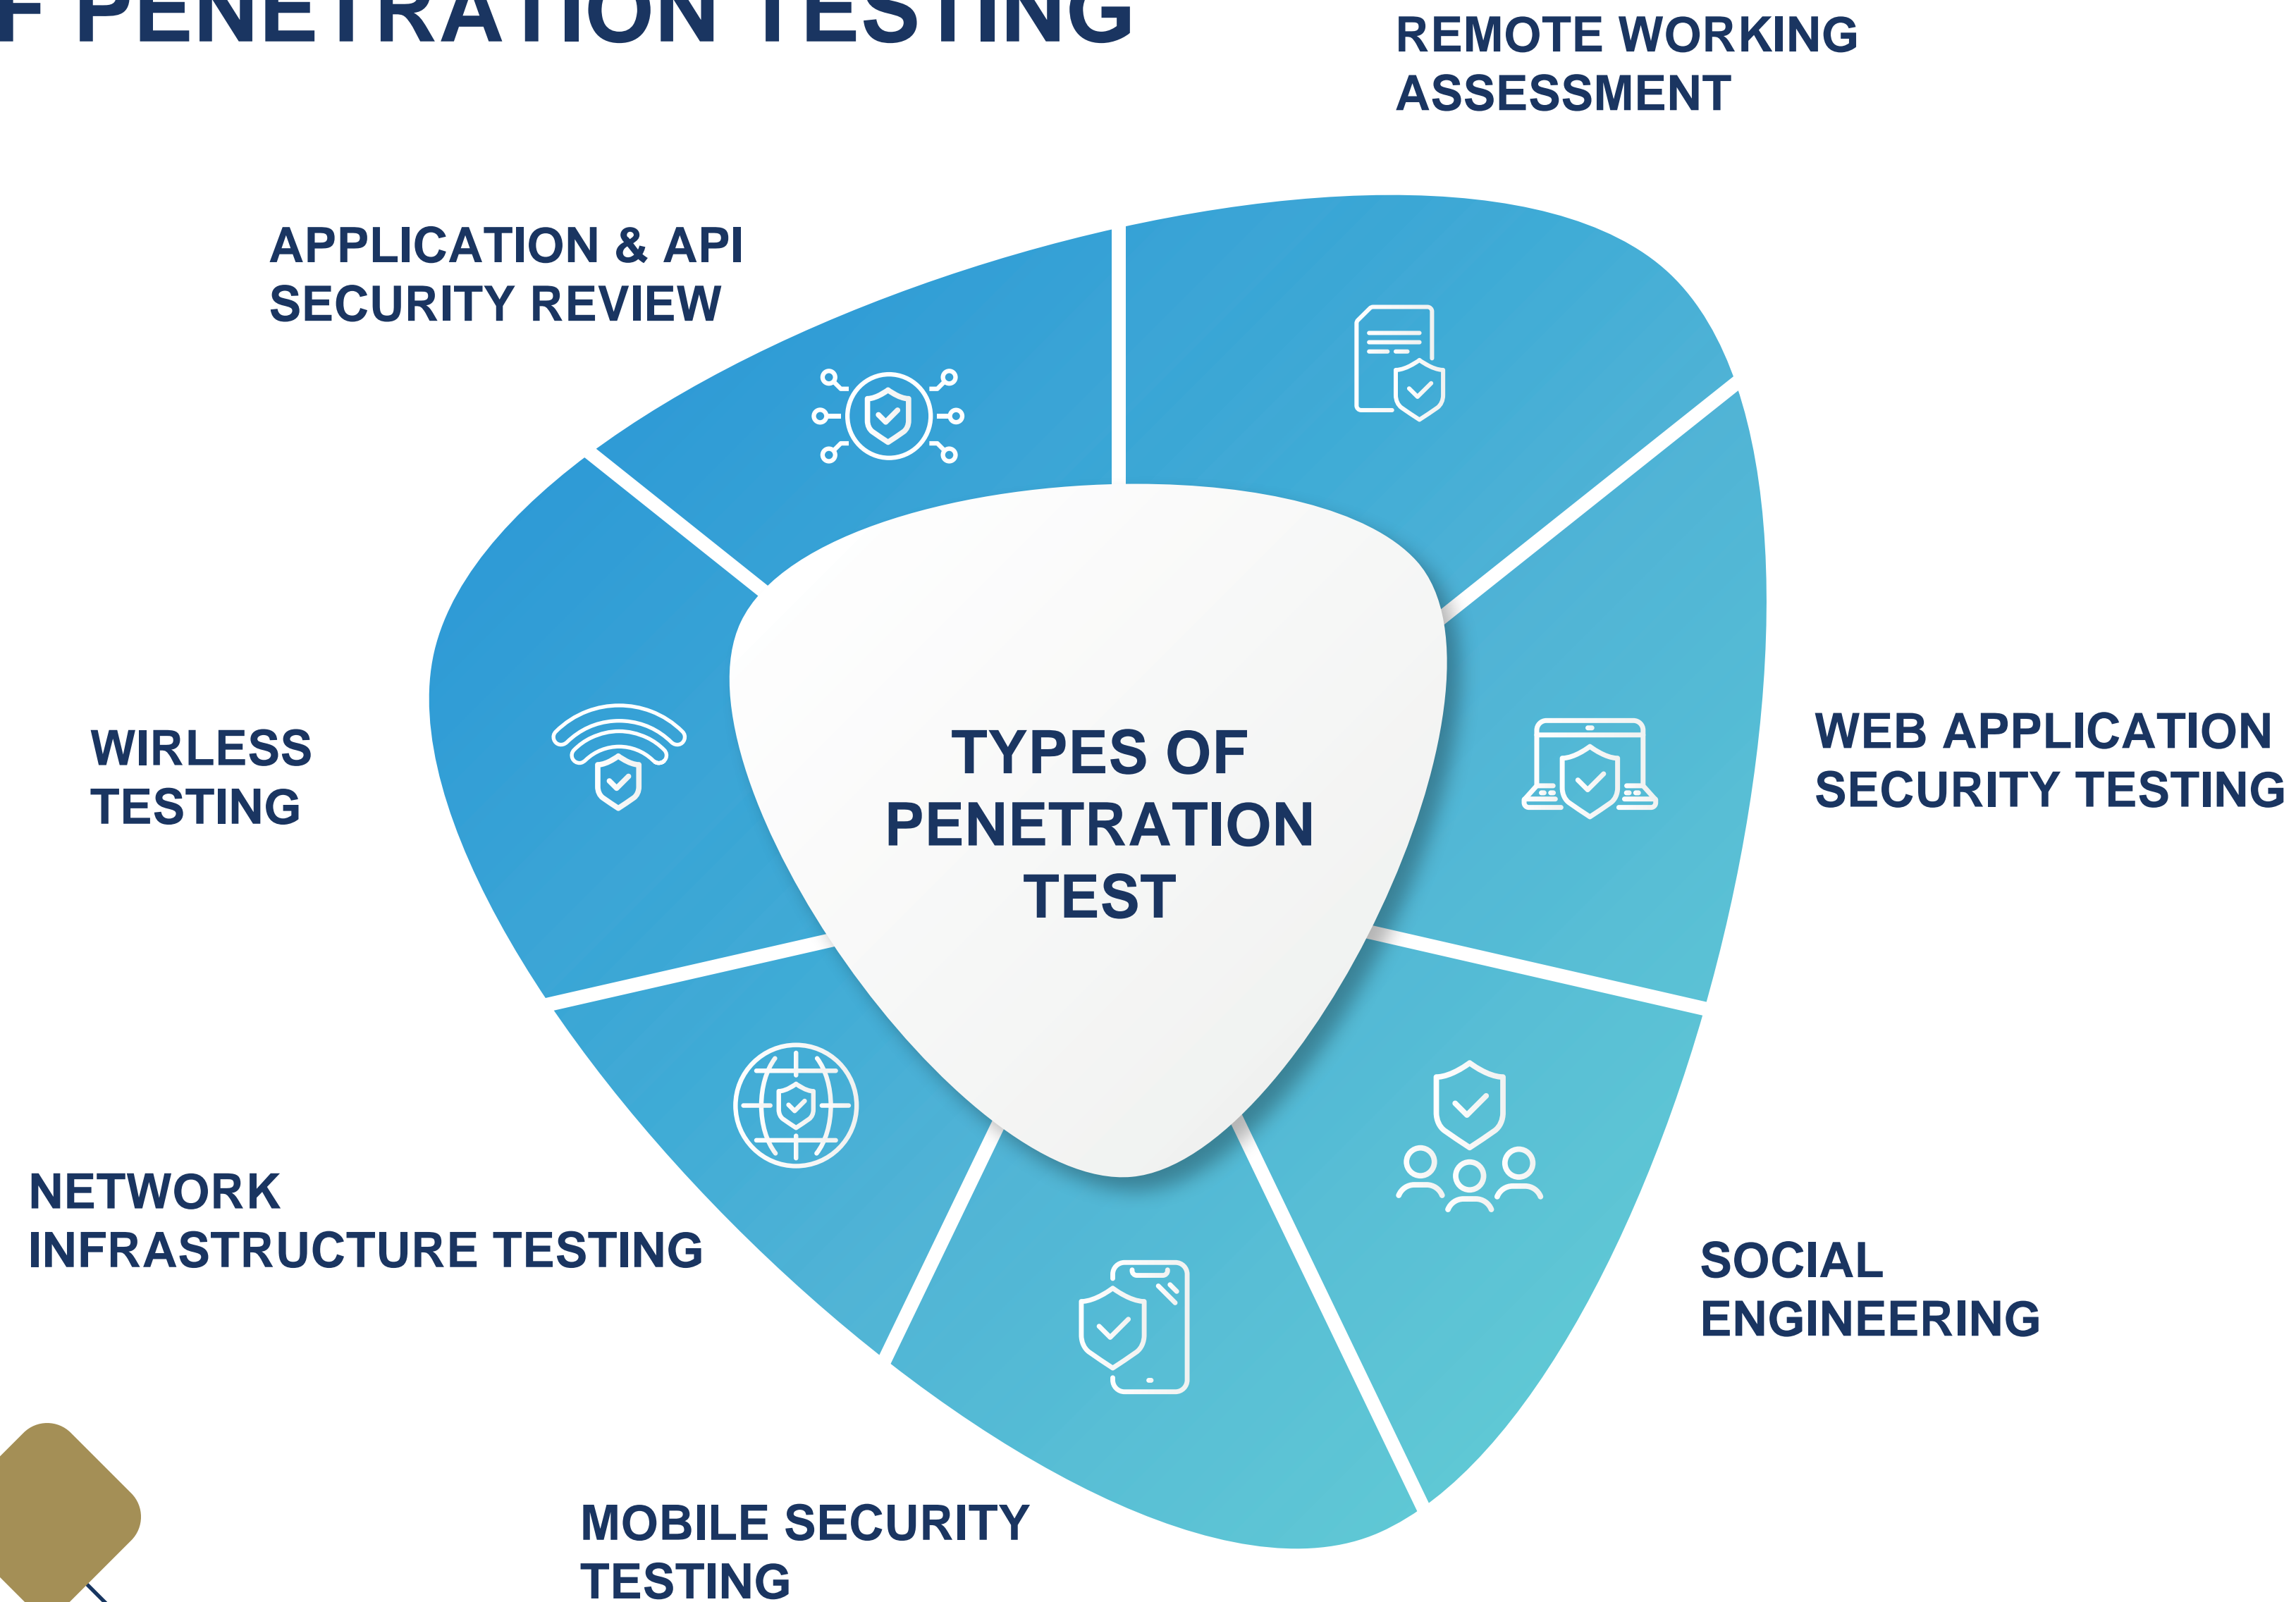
F PENETRATION TESTING

REMOTE WORKING ASSESSMENT

APPLICATION & API SECURITY REVIEW

TYPES OF PENETRATION TEST

WIRLESS TESTING

WEB APPLICATION SECURITY TESTING

NETWORK INFRASTRUCTURE TESTING

SOCIAL ENGINEERING

MOBILE SECURITY TESTING